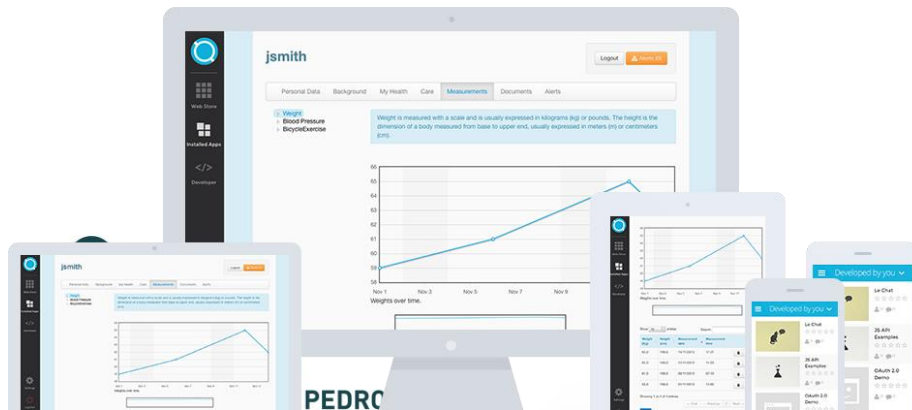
Web Store

Installed Apps

Developer

jsmith

Logout

Alerts (2)

Personal Data | Background | My Health | Care | Measurements | Documents | Alerts

Weight
Blood Pressure
BicycleExercise

Weight is measured with a scale and is usually expressed in kilograms (kg) or pounds. The height is the dimension of a body measured from base to upper end, usually expressed in meters (m) or centimeters (cm).

66
65
64
63
62
61
60
59
58

Nov 1 | Nov 3 | Nov 5 | Nov 7 | Nov 9

Weights over time.

PEDRO

jsmith

Developed by you

Le Chat

26 API Examples

OAuth 2.0 Demo

Developed by you

Le Chat

26 API Examples

OAuth 2.0 Demo